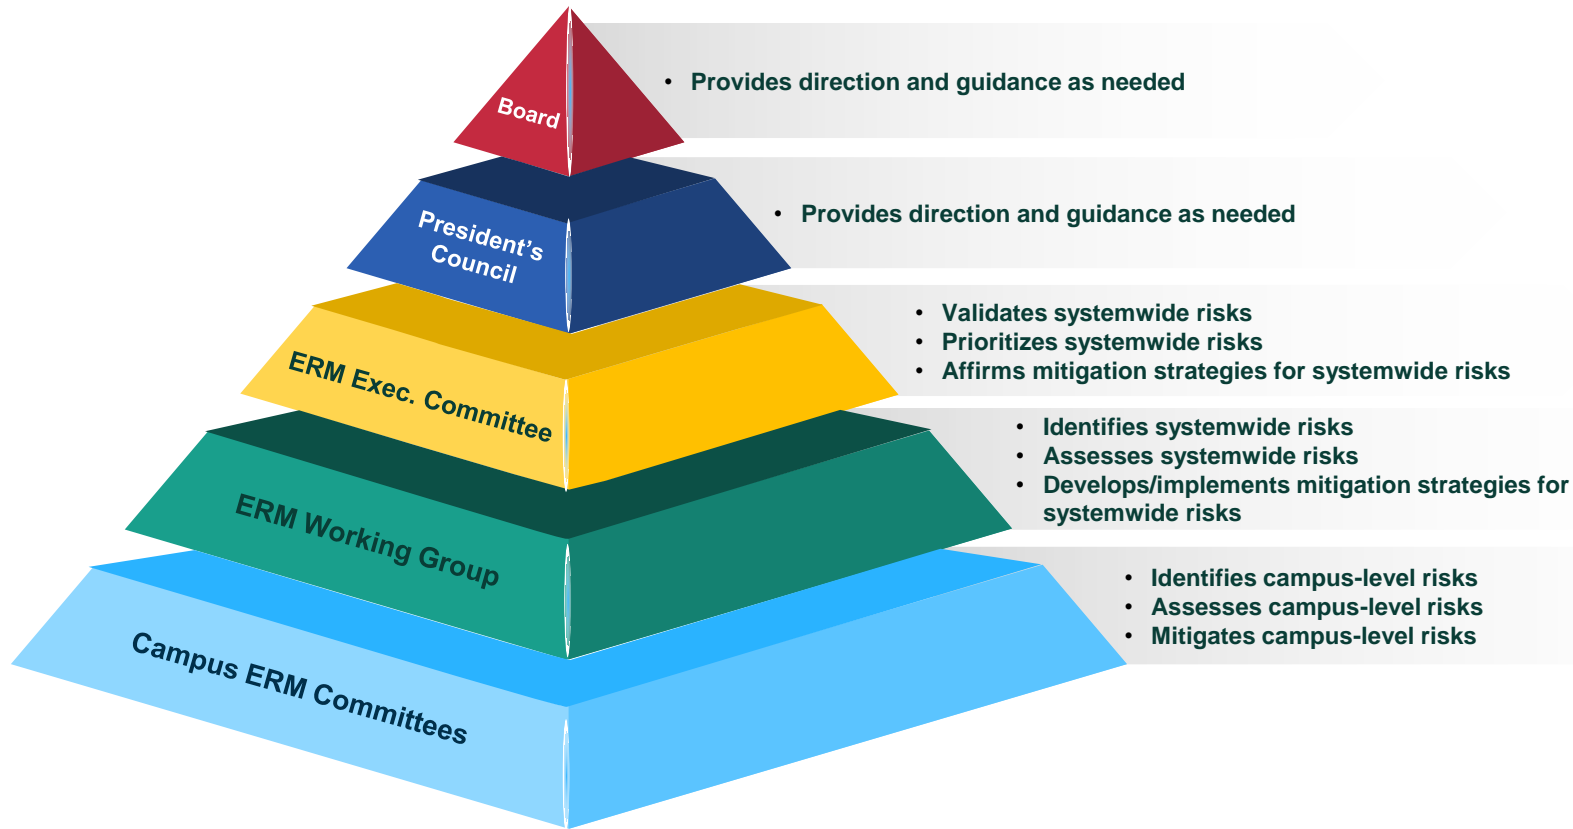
Board

• Provides direction and guidance as needed

President's Council

• Provides direction and guidance as needed

ERM Exec. Committee

• Validates systemwide risks
• Prioritizes systemwide risks
• Affirms mitigation strategies for systemwide risks

ERM Working Group

• Identifies systemwide risks
• Assesses systemwide risks
• Develops/implements mitigation strategies for systemwide risks

Campus ERM Committees

• Identifies campus-level risks
• Assesses campus-level risks
• Mitigates campus-level risks